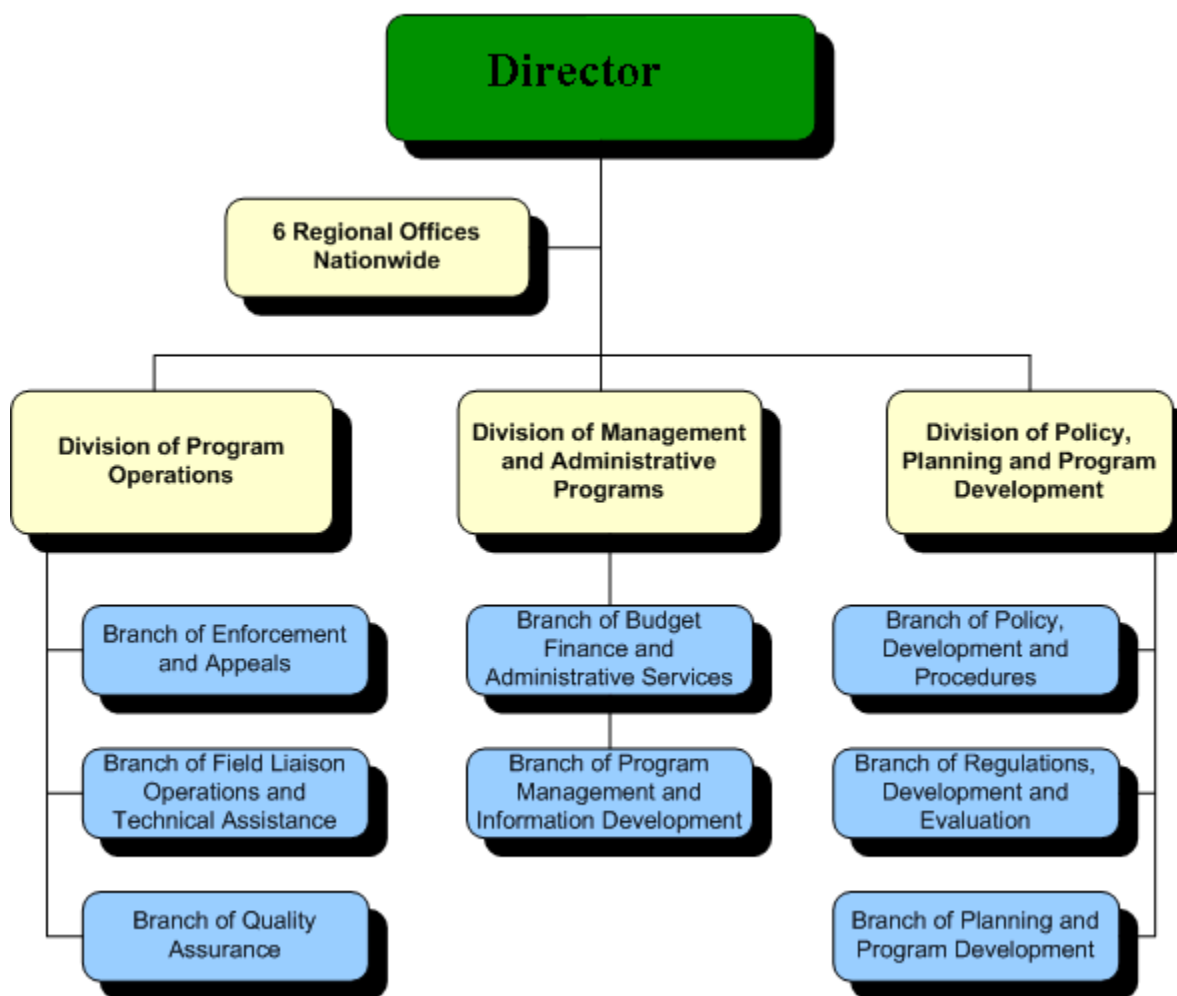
Director

6 Regional Offices Nationwide

Division of Program Operations

Branch of Enforcement and Appeals

Branch of Field Liaison Operations and Technical Assistance

Branch of Quality Assurance

Division of Management and Administrative Programs

Branch of Budget Finance and Administrative Services

Branch of Program Management and Information Development

Division of Policy, Planning and Program Development

Branch of Policy, Development and Procedures

Branch of Regulations, Development and Evaluation

Branch of Planning and Program Development